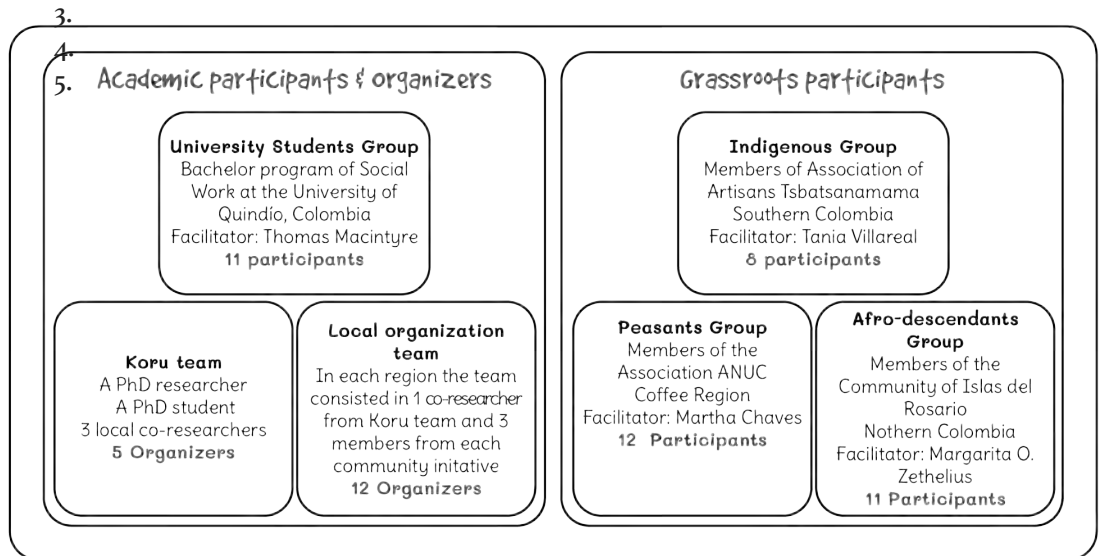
3.

4.

5. Academic participants & organizers

University Students Group
Bachelor program of Social Work at the University of Quindío, Colombia
Facilitator: Thomas Macintyre
11 participants

Koru team
A PhD researcher
A PhD student
3 local co-researchers
5 Organizers

Local organization team
In each region the team consisted in 1 co-researcher from Koru team and 3 members from each community initative
12 Organizers

Grassroots participants

Indigenous Group
Members of Association of Artisans Tsbatsanamama
Southern Colombia
Facilitator: Tania Villareal
8 participants

Peasants Group
Members of the Association ANUC
Coffee Region
Facilitator: Martha Chaves
12 Participants

Afro-descendants Group
Members of the Community of Islas del Rosario
Nothern Colombia
Facilitator: Margarita O. Zethelius
11 Participants